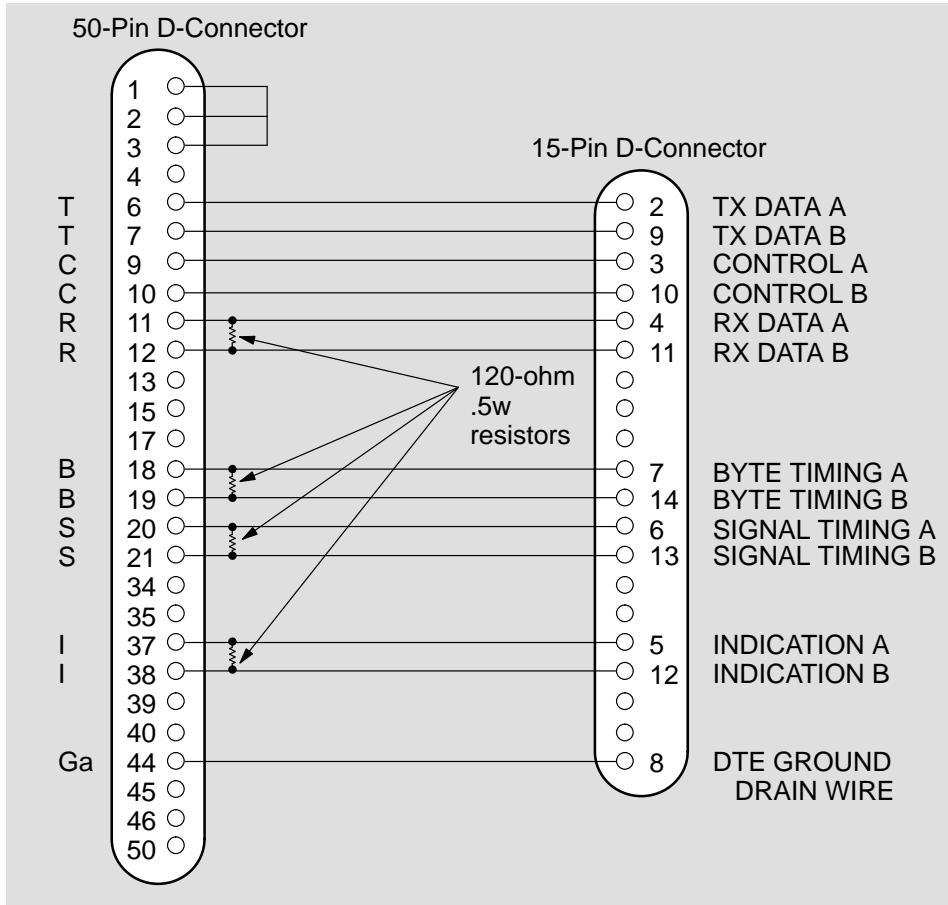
50-Pin D-Connector

1
2
3
4
T 6
T 7
C 9
C 10
R 11
R 12
13
15
17
B 18
B 19
S 20
S 21
34
35
I 37
I 38
39
40
Ga 44
45
46
50

15-Pin D-Connector

2 TX DATA A
9 TX DATA B
3 CONTROL A
10 CONTROL B
4 RX DATA A
11 RX DATA B

120-ohm .5w resistors

7 BYTE TIMING A
14 BYTE TIMING B
6 SIGNAL TIMING A
13 SIGNAL TIMING B

5 INDICATION A
12 INDICATION B

8 DTE GROUND DRAIN WIRE